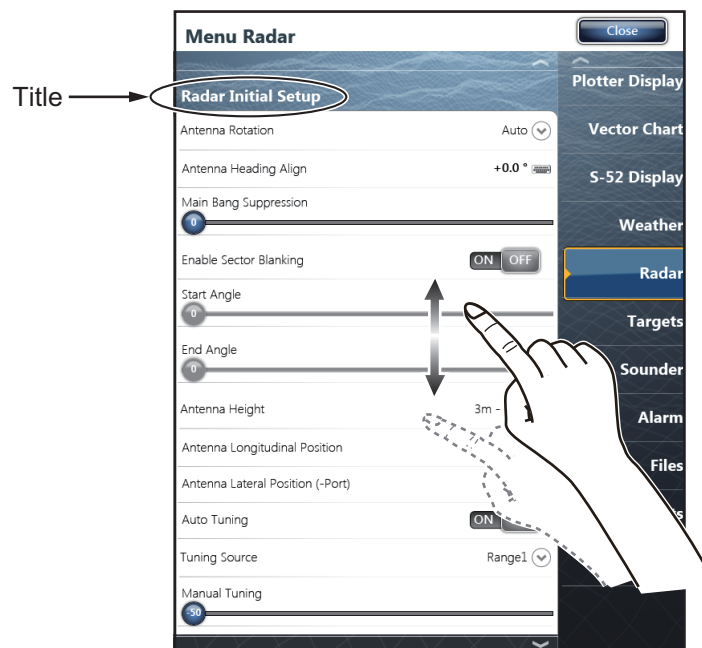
Menu Radar

Close

Title

Radar Initial Setup

Antenna Rotation Auto

Antenna Heading Align +0.0 °

Main Bang Suppression

0

Enable Sector Blanking ON OFF

Start Angle

0

End Angle

0

Antenna Height 3m -

Antenna Longitudinal Position

Antenna Lateral Position (-Port)

Auto Tuning ON

Tuning Source Range1

Manual Tuning

-50

Plotter Display

Vector Chart

S-52 Display

Weather

Radar

Targets

Sounder

Alarm

Files

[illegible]s